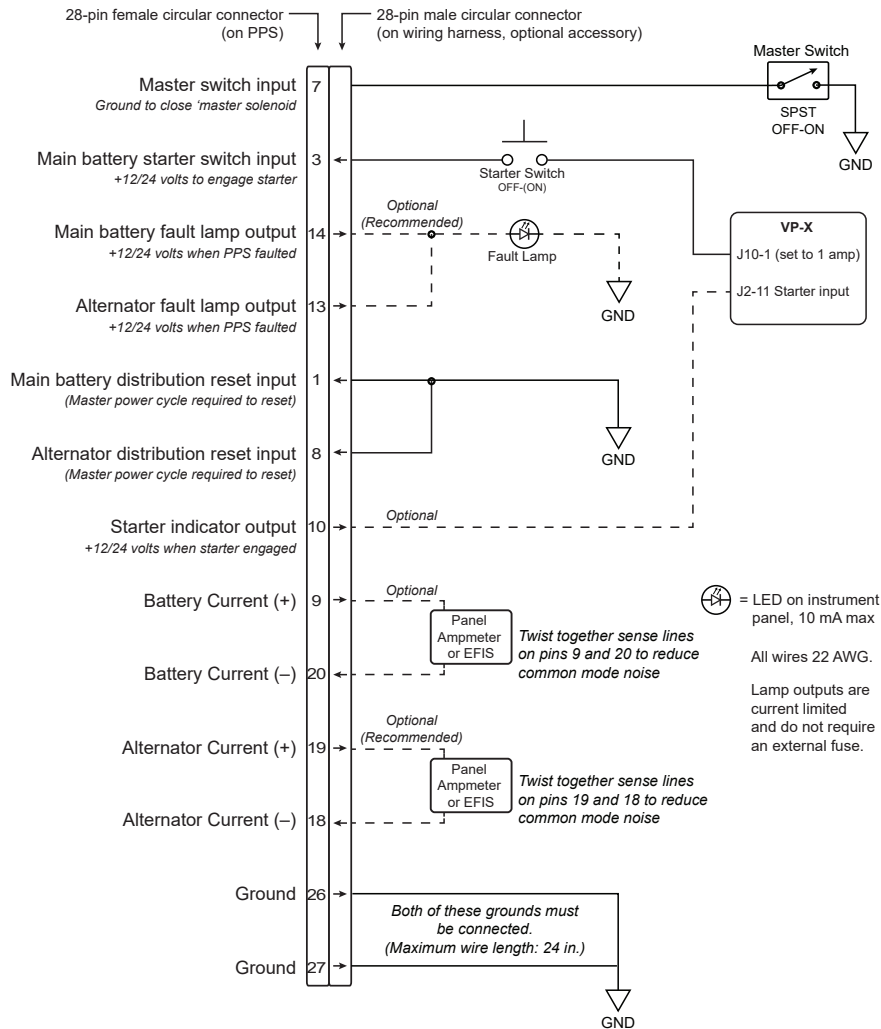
28-pin female circular connector (on PPS)

28-pin male circular connector (on wiring harness, optional accessory)

Master Switch

SPST OFF-ON

GND

Master switch input
*Ground to close 'master solenoid*
7

Main battery starter switch input
*+12/24 volts to engage starter*
3

Starter Switch
OFF-(ON)

Main battery fault lamp output
*+12/24 volts when PPS faulted*
14

*Optional (Recommended)*

Fault Lamp

GND

VP-X

J10-1 (set to 1 amp)

J2-11 Starter input

Alternator fault lamp output
*+12/24 volts when PPS faulted*
13

Main battery distribution reset input
*(Master power cycle required to reset)*
1

GND

Alternator distribution reset input
*(Master power cycle required to reset)*
8

Starter indicator output
*+12/24 volts when starter engaged*
10

*Optional*

Battery Current (+)
9

*Optional*

Panel Ampmeter or EFIS

*Twist together sense lines on pins 9 and 20 to reduce common mode noise*

Battery Current (–)
20

= LED on instrument panel, 10 mA max

All wires 22 AWG.

Lamp outputs are current limited and do not require an external fuse.

Alternator Current (+)
19

*Optional (Recommended)*

Panel Ampmeter or EFIS

*Twist together sense lines on pins 19 and 18 to reduce common mode noise*

Alternator Current (–)
18

Ground
26

*Both of these grounds must be connected. (Maximum wire length: 24 in.)*

Ground
27

GND